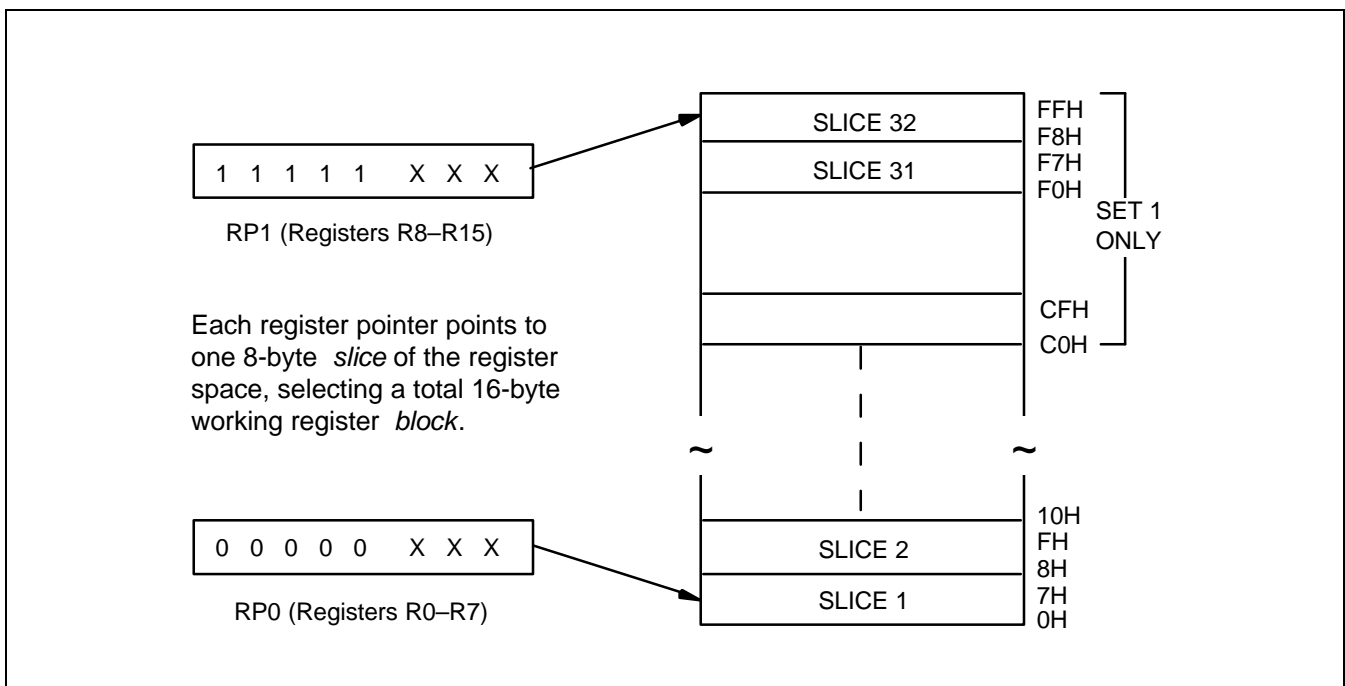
1 1 1 1 1 X X X

RP1 (Registers R8–R15)

Each register pointer points to one 8-byte *slice* of the register space, selecting a total 16-byte working register *block*.

0 0 0 0 0 X X X

RP0 (Registers R0–R7)

SLICE 32

SLICE 31

SLICE 2

SLICE 1

FFH
F8H
F7H
F0H

CFH
C0H

SET 1 ONLY

~ ~

10H
FH
8H
7H
0H